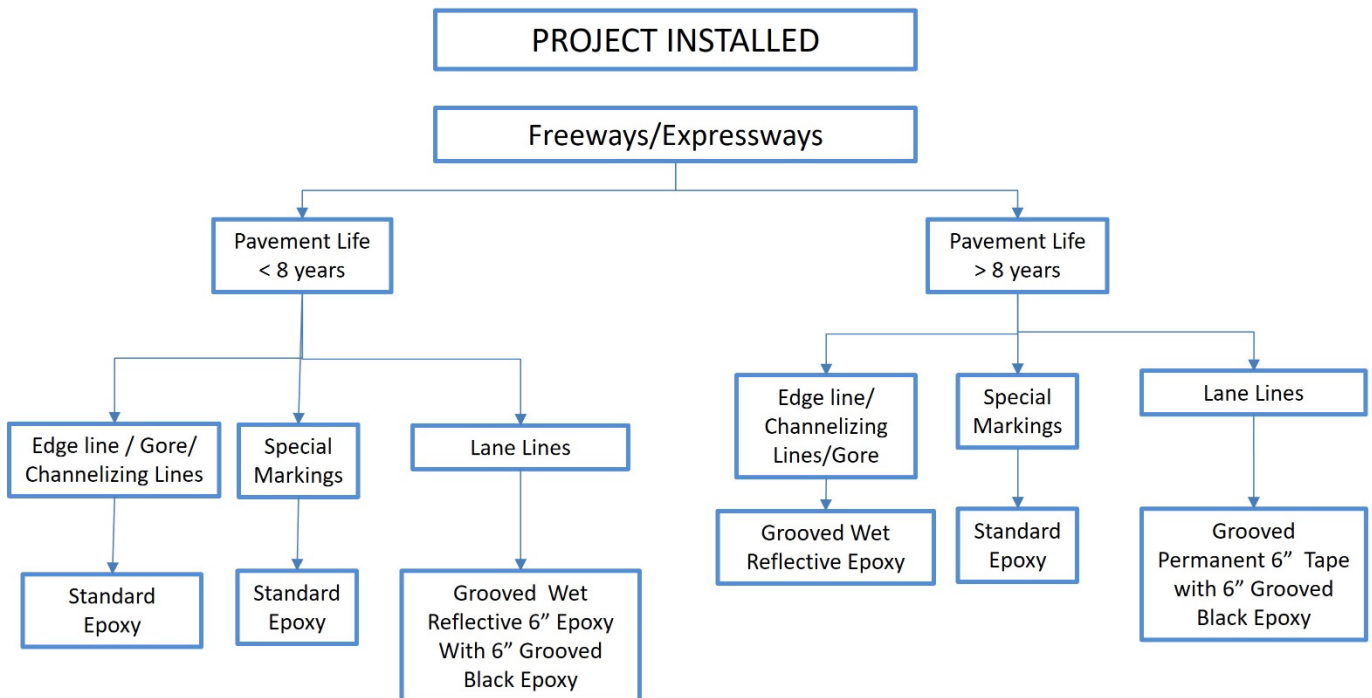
PROJECT INSTALLED

Freeways/Expressways

Pavement Life < 8 years

Edge line / Gore/ Channelizing Lines

Standard Epoxy

Special Markings

Standard Epoxy

Lane Lines

Grooved Wet Reflective 6” Epoxy With 6” Grooved Black Epoxy

Pavement Life > 8 years

Edge line/ Channelizing Lines/Gore

Grooved Wet Reflective Epoxy

Special Markings

Standard Epoxy

Lane Lines

Grooved Permanent 6” Tape with 6” Grooved Black Epoxy